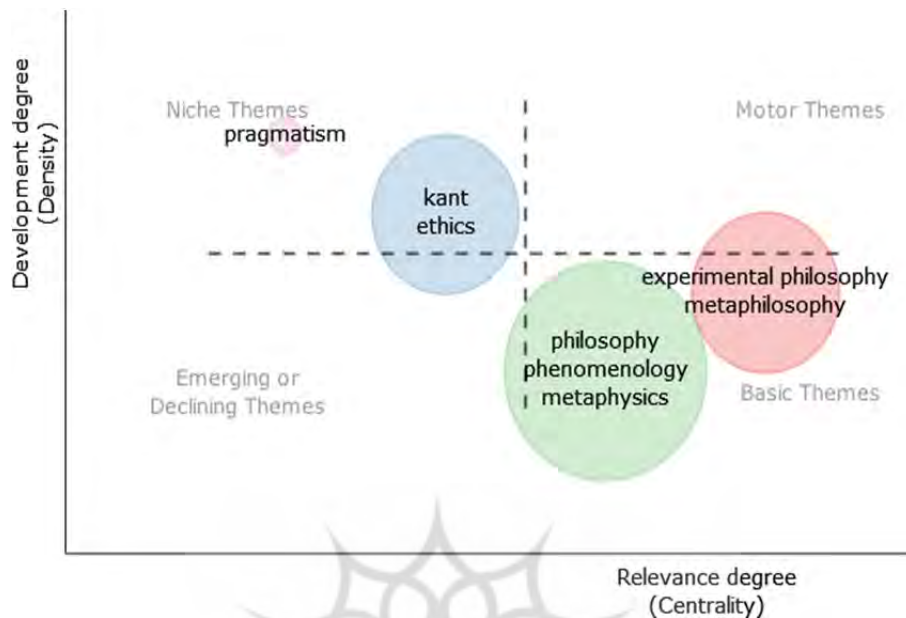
Development degree
(Density)

Niche Themes
pragmatism

Motor Themes

kant
ethics

experimental philosophy
metaphilosophy

philosophy
phenomenology
metaphysics

Emerging or
Declining Themes

Basic Themes

Relevance degree
(Centrality)